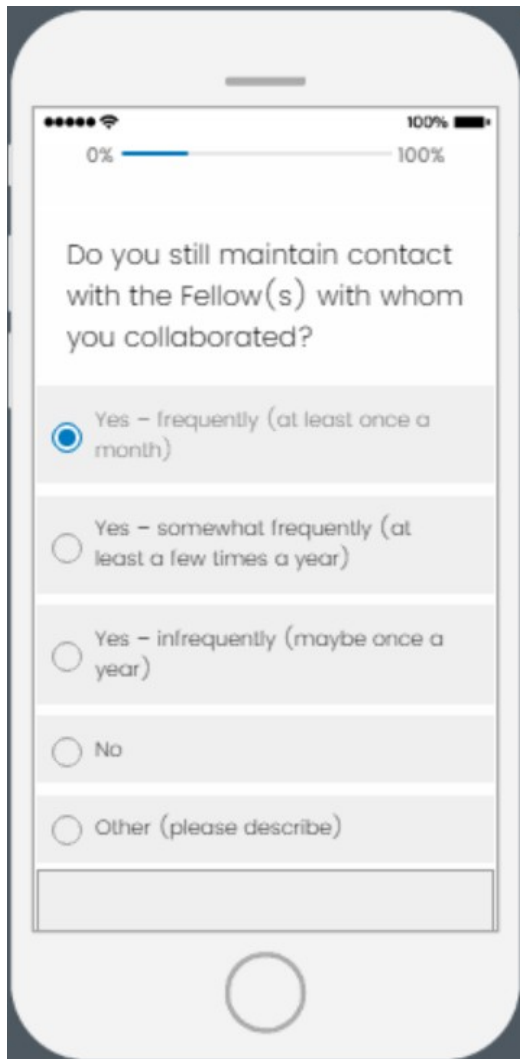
100%

0%

100%

Do you still maintain contact with the Fellow(s) with whom you collaborated?

Yes – frequently (at least once a month)

Yes – somewhat frequently (at least a few times a year)

Yes – infrequently (maybe once a year)

No

Other (please describe)